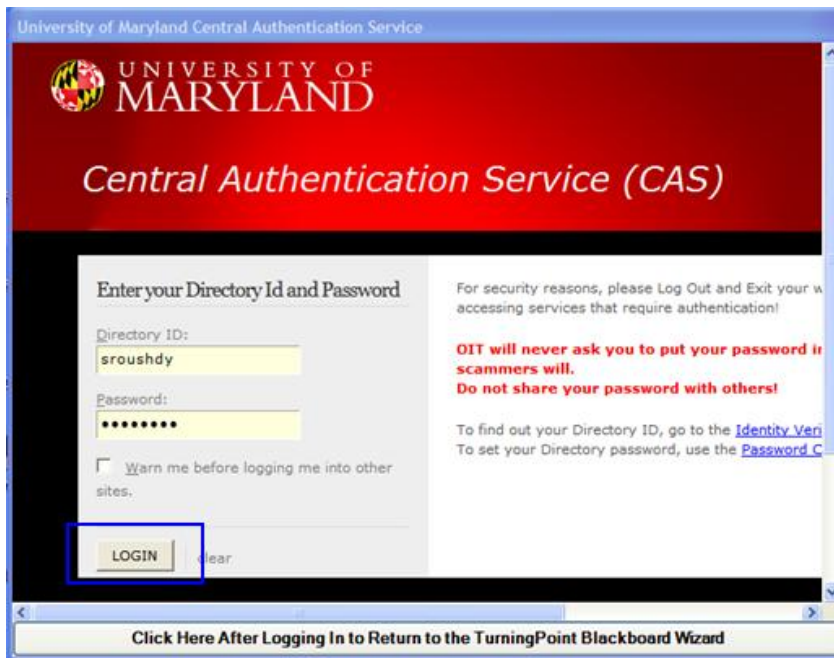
University of Maryland Central Authentication Service

UNIVERSITY OF MARYLAND

Central Authentication Service (CAS)

Enter your Directory Id and Password

Directory ID:

sroushdy

Password:

••••••••

Warn me before logging me into other sites.

LOGIN

clear

For security reasons, please Log Out and Exit your w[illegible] accessing services that require authentication!

OIT will never ask you to put your password i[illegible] scammers will.
Do not share your password with others!

To find out your Directory ID, go to the Identity Veri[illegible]
To set your Directory password, use the Password C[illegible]

Click Here After Logging In to Return to the TurningPoint Blackboard Wizard